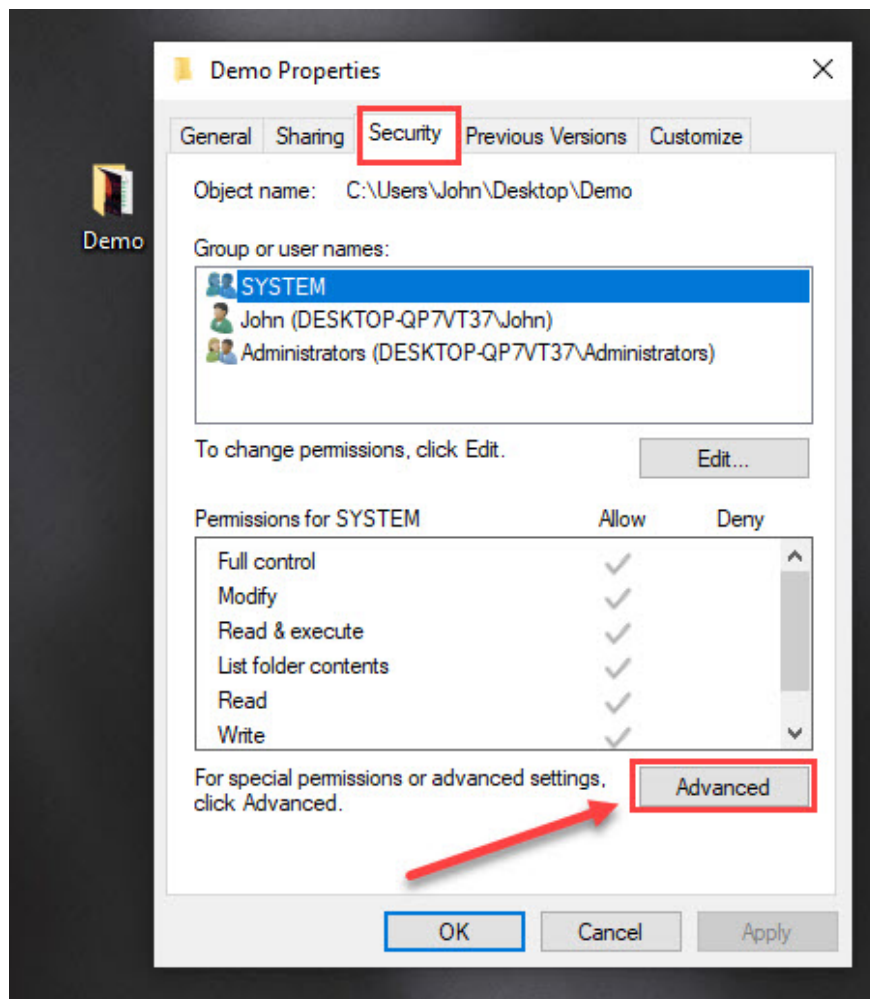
Demo

Demo Properties

General Sharing Security Previous Versions Customize

Object name: C:\Users\John\Desktop\Demo

Group or user names:

SYSTEM
John (DESKTOP-QP7VT37\John)
Administrators (DESKTOP-QP7VT37\Administrators)

To change permissions, click Edit.

Edit...

| Permissions for SYSTEM | Allow | Deny |
|---|---|---|
| Full control | ✓ | |
| Modify | ✓ | |
| Read & execute | ✓ | |
| List folder contents | ✓ | |
| Read | ✓ | |
| Write | ✓ | |

For special permissions or advanced settings, click Advanced.

Advanced

OK Cancel Apply